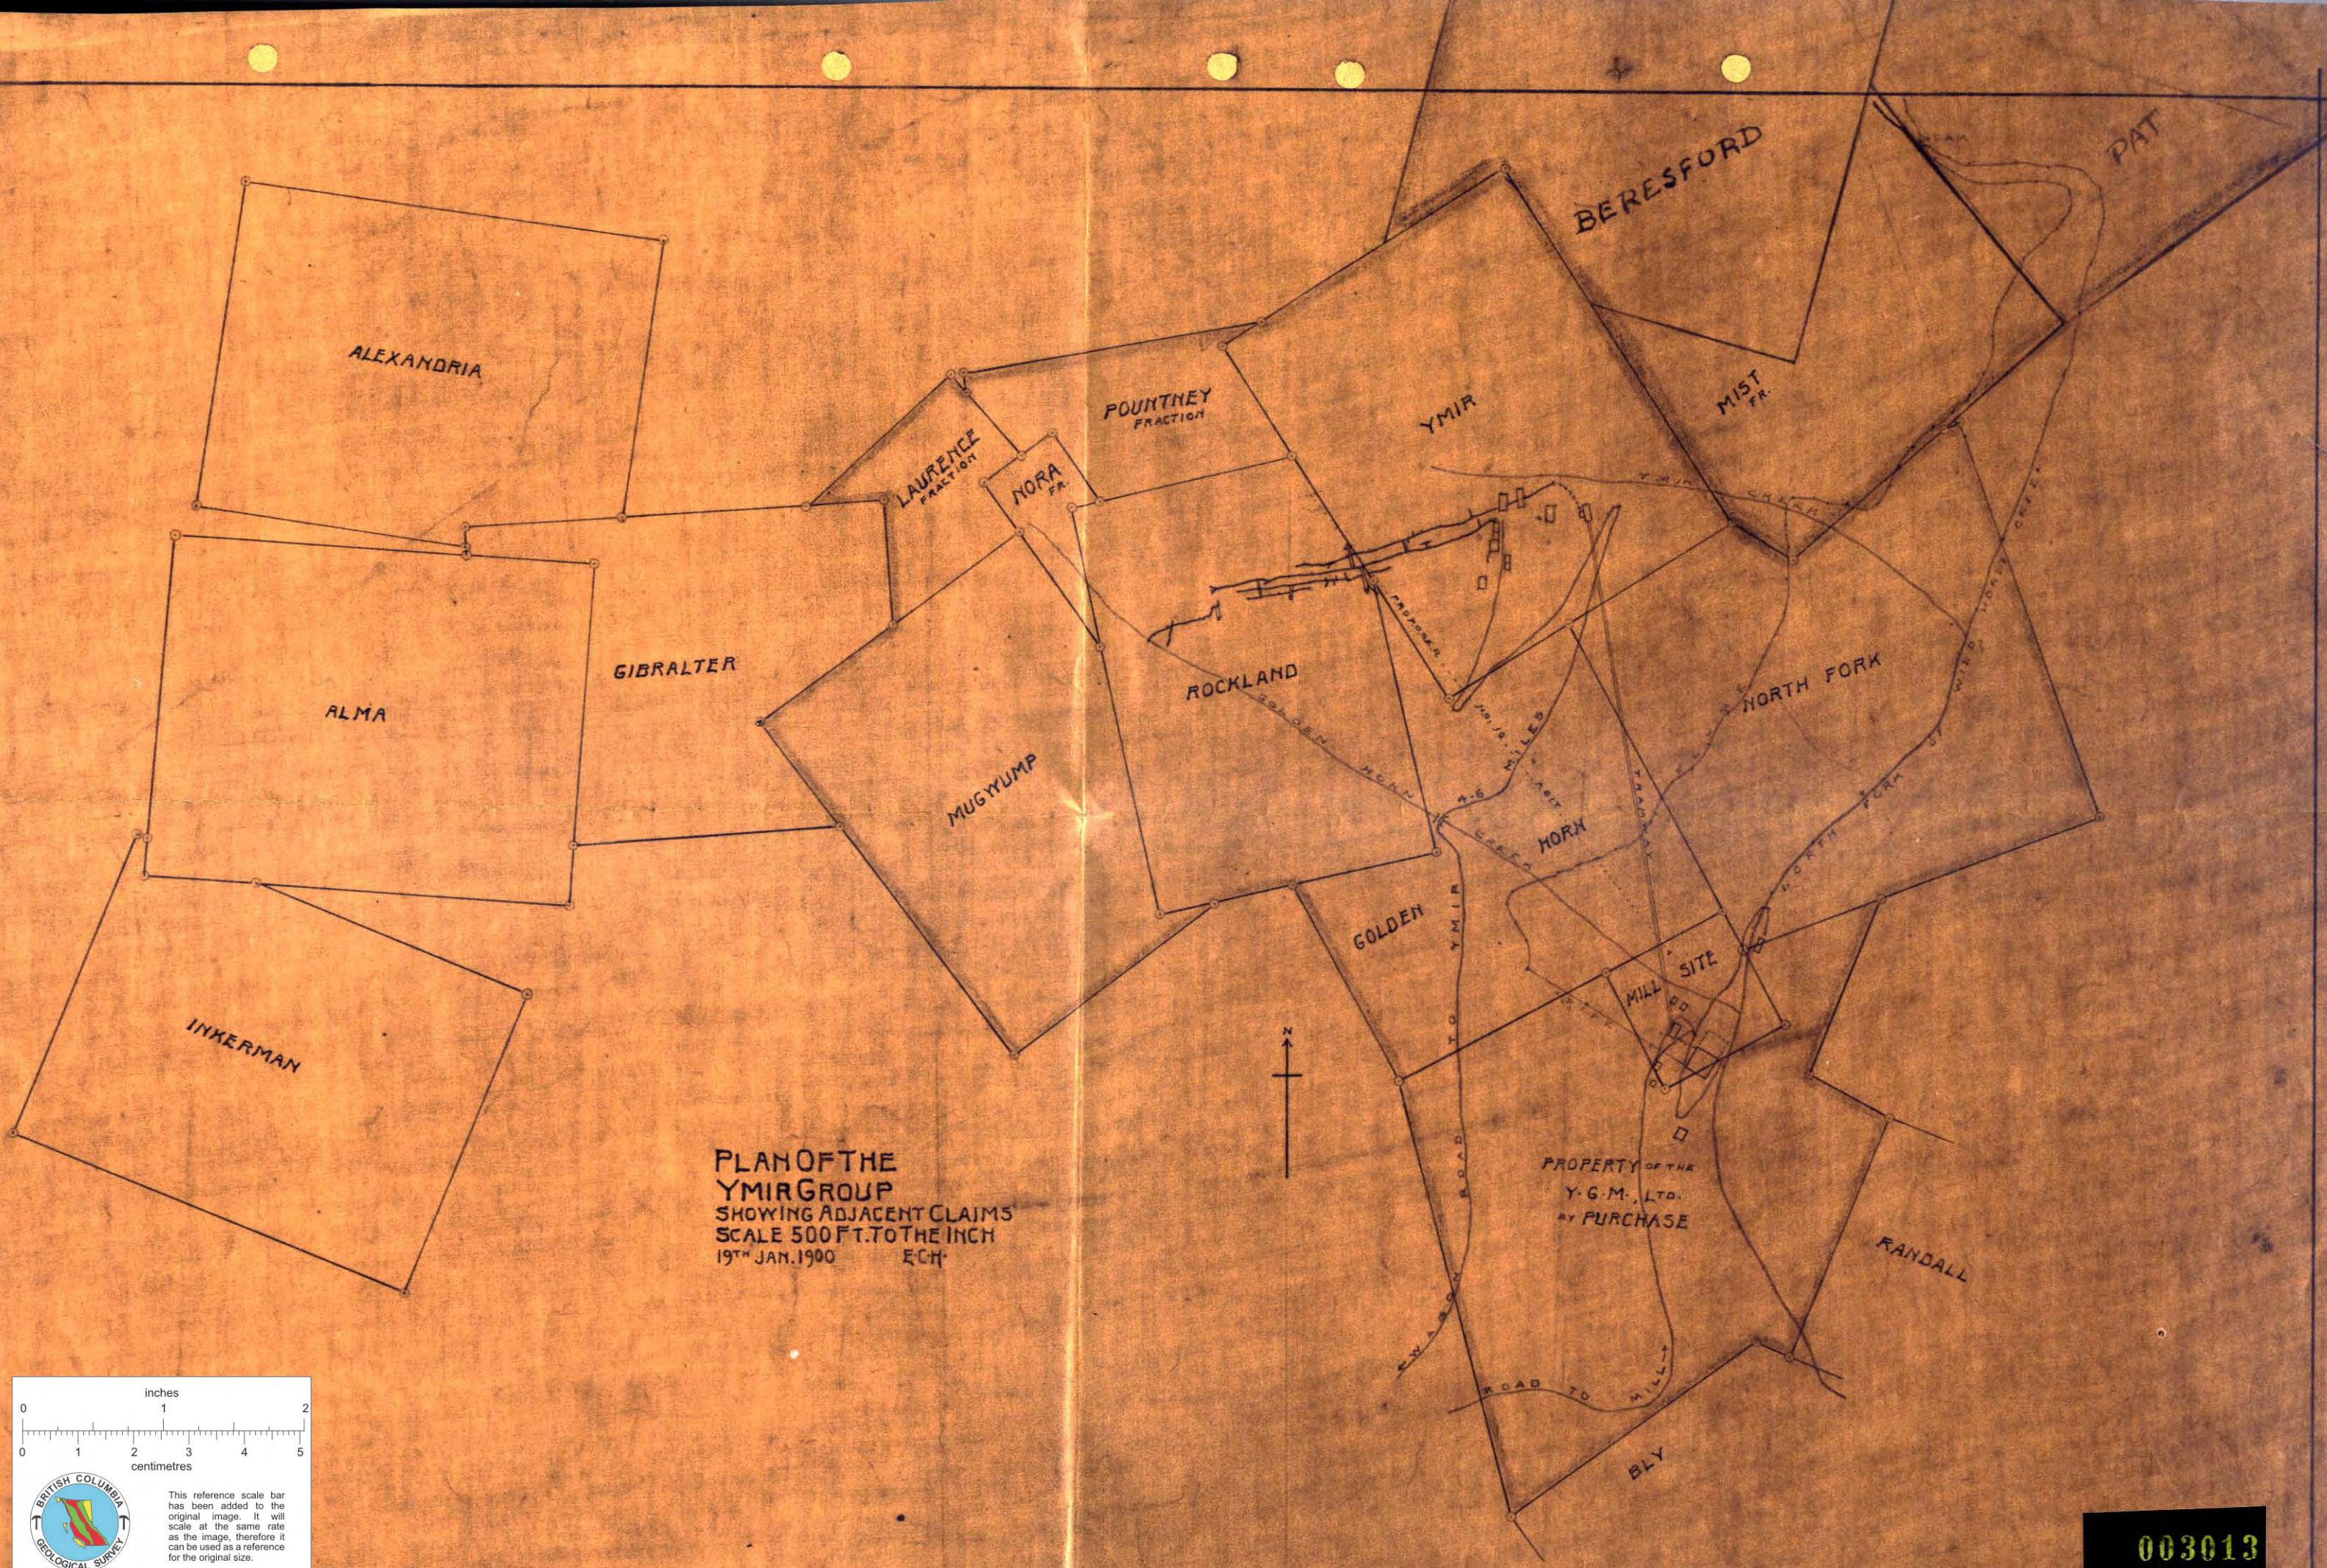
BERESFORD

PAT

ALEXANDRIA

POUNTNEY FRACTION

YMIR

MIST FR.

LAURENCE FRACTION

NORA FR.

YMIR CREEK

GIBRALTER

ALMA

ROCKLAND

NORTH FORK

MUGWUMP

GOLDEN HORN

4-6 MILES

TRAMWAY

GOLDEN

HORN

MILL SITE

TO YMIR

INKERMAN

N

PLAN OF THE
YMIR GROUP
SHOWING ADJACENT CLAIMS
SCALE 500 FT. TO THE INCH
19TH JAN. 1900 E.C.H.

PROPERTY OF THE
Y. G. M. LTD.
BY PURCHASE

RANDALL

ROAD TO MILL

BLY

inches
0 1 2
0 1 2 3 4 5
centimetres

BRITISH COLUMBIA GEOLOGICAL SURVEY

This reference scale bar has been added to the original image. It will scale at the same rate as the image, therefore it can be used as a reference for the original size.

003013